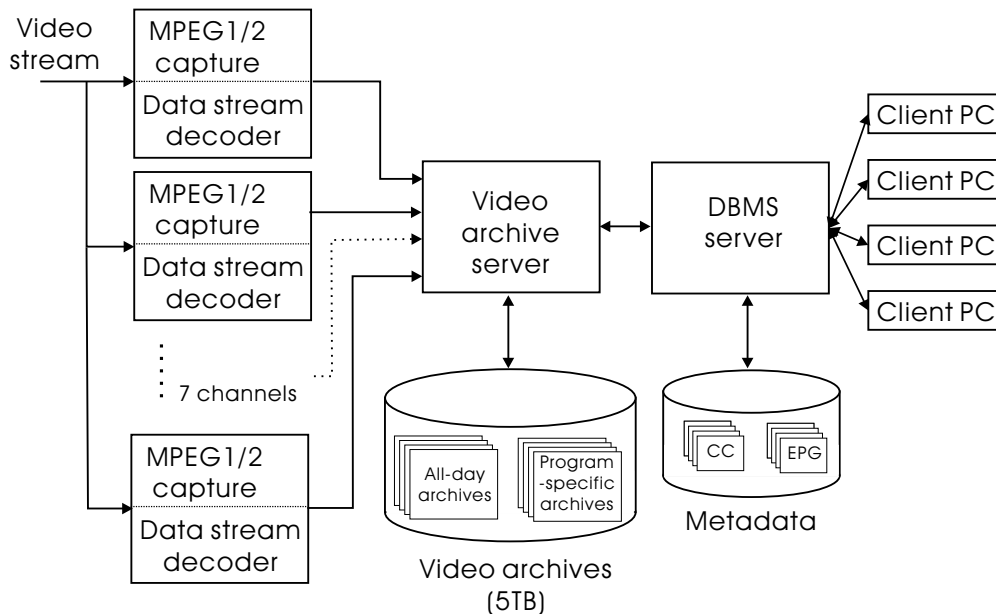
Video stream

MPEG1/2 capture

Data stream decoder

MPEG1/2 capture

Data stream decoder

7 channels

MPEG1/2 capture

Data stream decoder

Video archive server

DBMS server

Client PC

Client PC

Client PC

Client PC

All-day archives

Program -specific archives

Video archives (5TB)

CC

EPG

Metadata